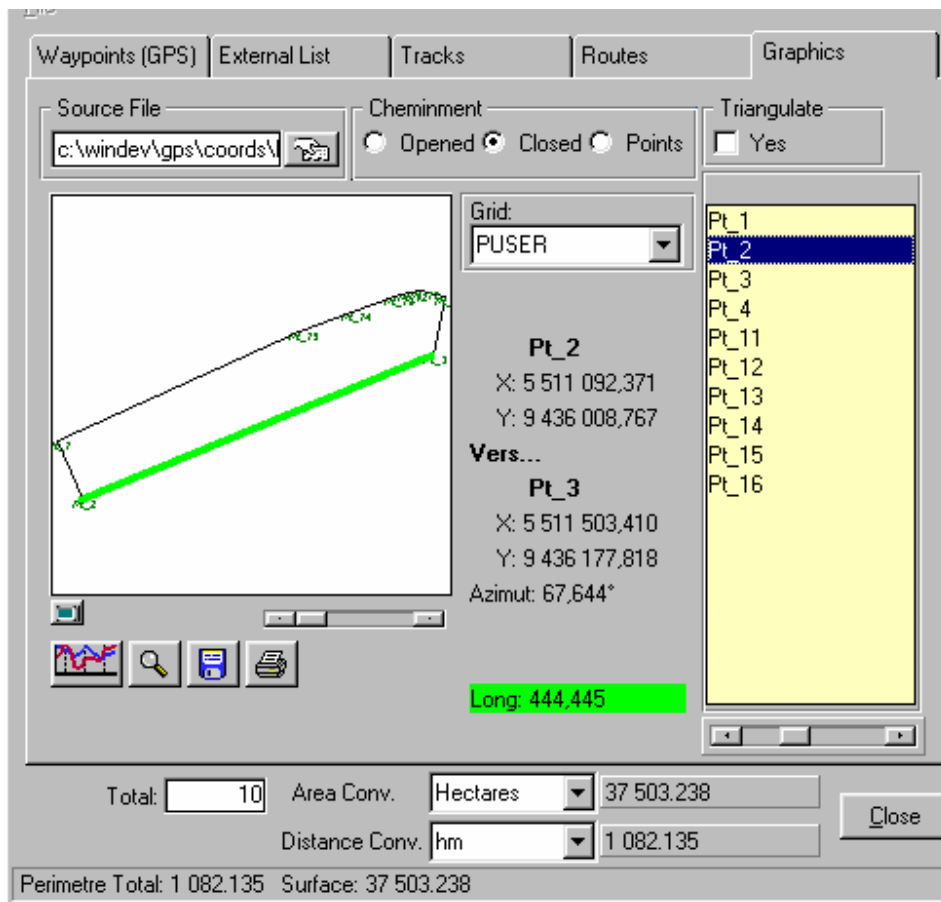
Waypoints (GPS) | External List | Tracks | Routes | Graphics

Source File
c:\windev\gps\coords\

Cheminment
Opened Closed Points

Triangulate
Yes

Grid:
PUSER

Pt_2
X: 5 511 092,371
Y: 9 436 008,767
Vers...
Pt_3
X: 5 511 503,410
Y: 9 436 177,818
Azimut: 67,644°

Long: 444,445

Pt_1
Pt_2
Pt_3
Pt_4
Pt_11
Pt_12
Pt_13
Pt_14
Pt_15
Pt_16

Total: 10 Area Conv. Hectares 37 503.238
Distance Conv. hm 1 082.135
Close

Perimetre Total: 1 082.135 Surface: 37 503.238